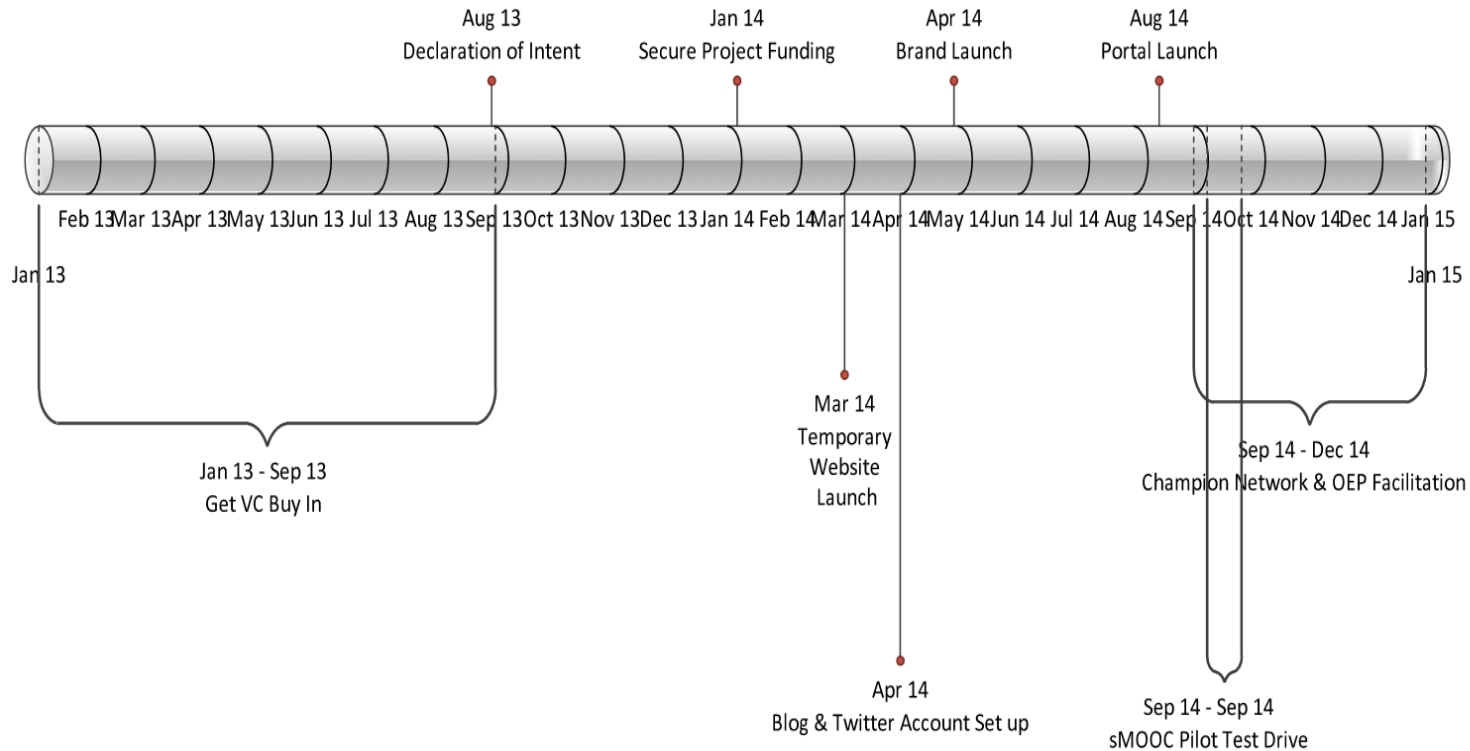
Aug 13
Declaration of Intent

Jan 14
Secure Project Funding

Apr 14
Brand Launch

Aug 14
Portal Launch

Jan 13

Feb 13 Mar 13 Apr 13 May 13 Jun 13 Jul 13 Aug 13 Sep 13 Oct 13 Nov 13 Dec 13 Jan 14 Feb 14 Mar 14 Apr 14 May 14 Jun 14 Jul 14 Aug 14 Sep 14 Oct 14 Nov 14 Dec 14 Jan 15

Jan 15

Jan 13 - Sep 13
Get VC Buy In

Mar 14
Temporary Website Launch

Apr 14
Blog & Twitter Account Set up

Sep 14 - Dec 14
Champion Network & OEP Facilitation

Sep 14 - Sep 14
sMOOC Pilot Test Drive